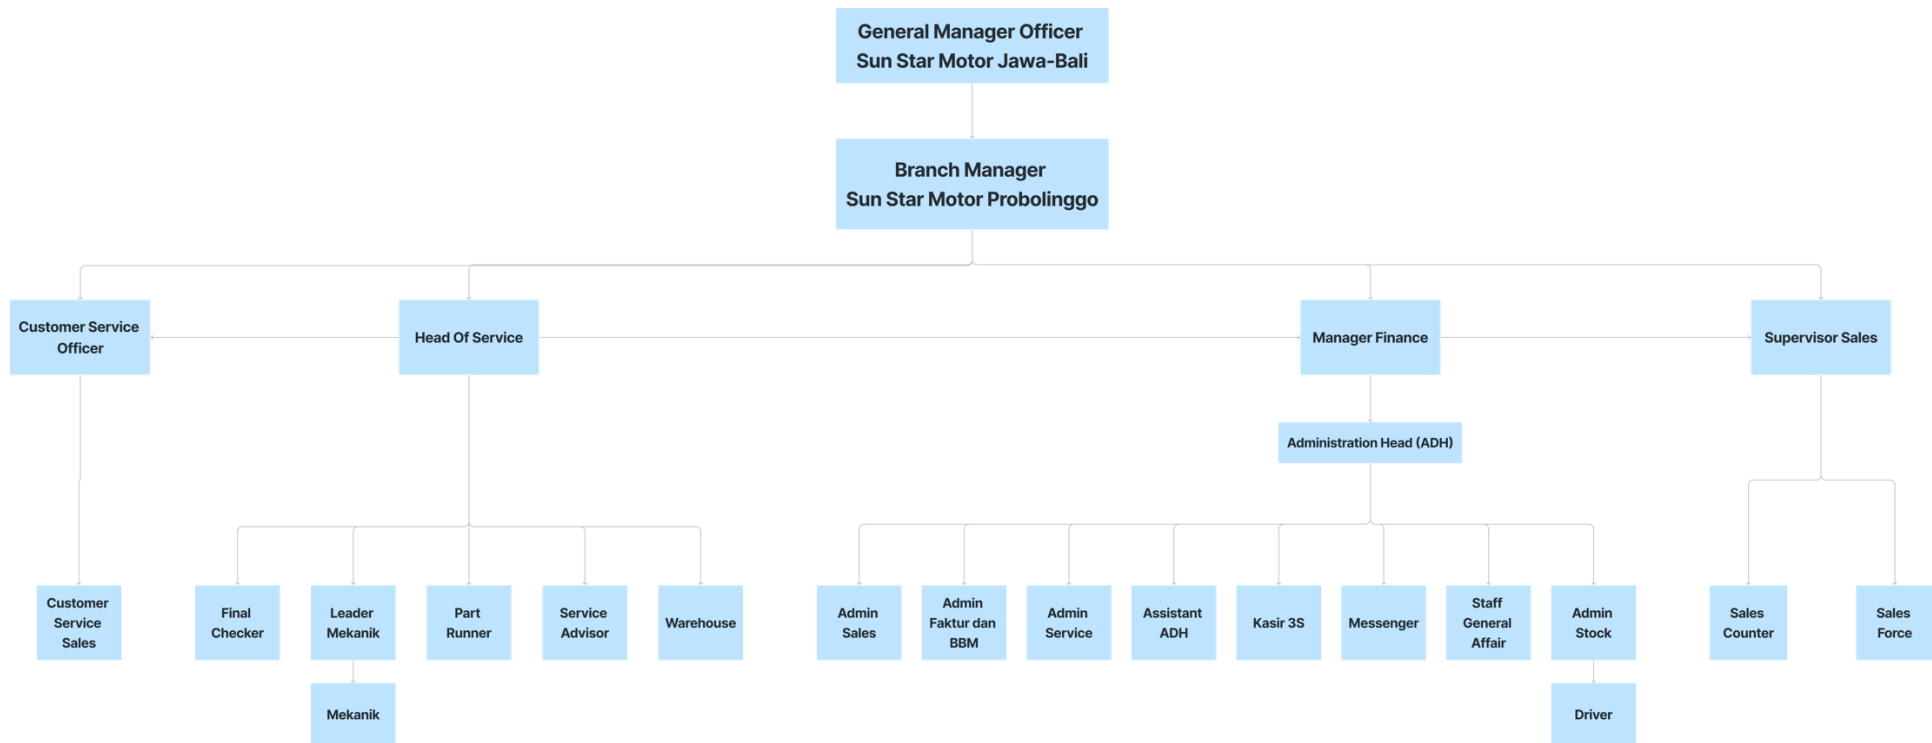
General Manager Officer
Sun Star Motor Jawa-Bali

Branch Manager
Sun Star Motor Probolinggo

Customer Service Officer

Head Of Service

Manager Finance

Supervisor Sales

Administration Head (ADH)

Customer Service Sales

Final Checker

Leader Mekanik

Mekanik

Part Runner

Service Advisor

Warehouse

Admin Sales

Admin Faktur dan BBM

Admin Service

Assistant ADH

Kasir 3S

Messenger

Staff General Affair

Admin Stock

Driver

Sales Counter

Sales Force